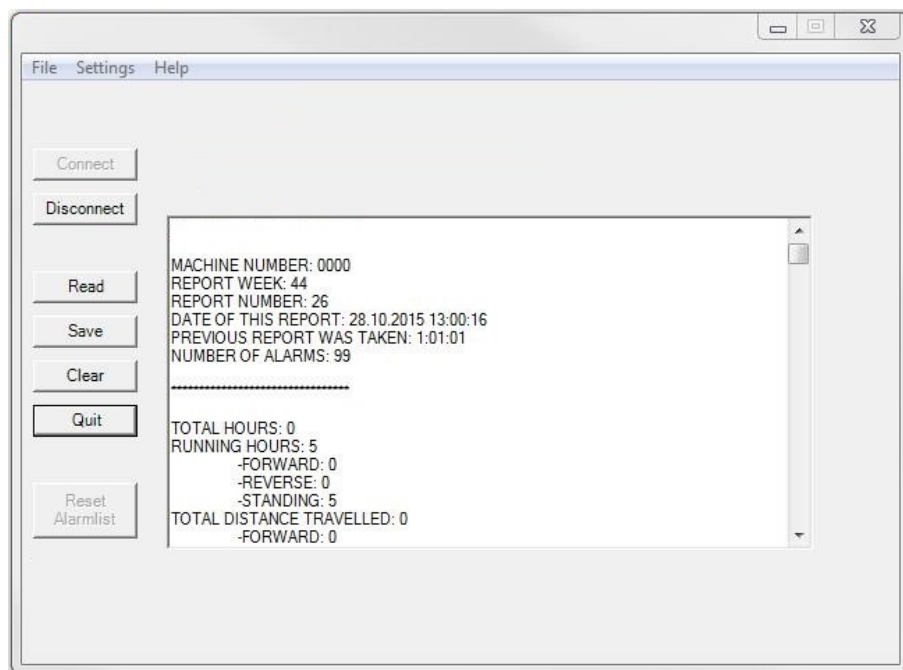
File Settings Help

Connect

Disconnect

Read

Save

Clear

Quit

Reset Alarmlist

MACHINE NUMBER: 0000
REPORT WEEK: 44
REPORT NUMBER: 26
DATE OF THIS REPORT: 28.10.2015 13:00:16
PREVIOUS REPORT WAS TAKEN: 1:01:01
NUMBER OF ALARMS: 99

--------------------------------

TOTAL HOURS: 0
RUNNING HOURS: 5
-FORWARD: 0
-REVERSE: 0
-STANDING: 5
TOTAL DISTANCE TRAVELLED: 0
-FORWARD: 0